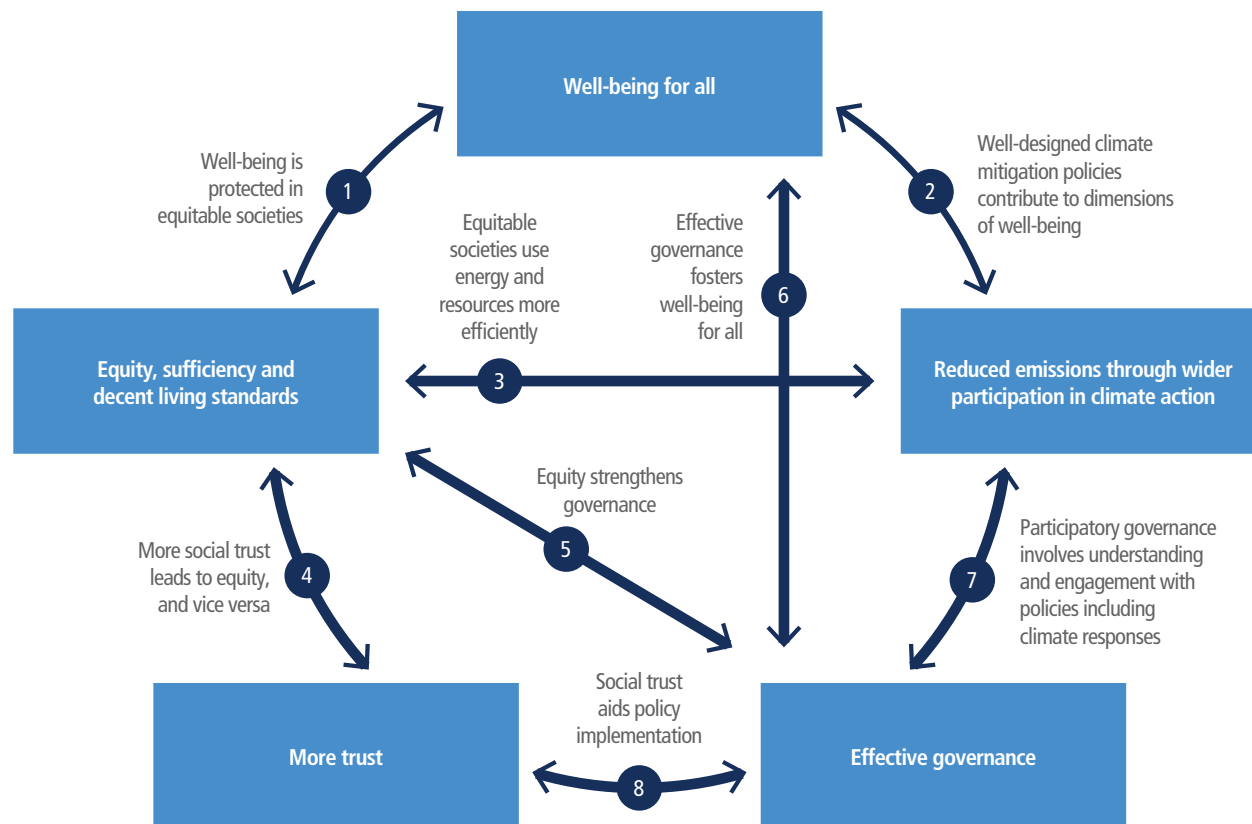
Well-being for all

1
Well-being is protected in equitable societies

2
Well-designed climate mitigation policies contribute to dimensions of well-being

Equitable societies use energy and resources more efficiently

Effective governance fosters well-being for all

6

Equity, sufficiency and decent living standards

3

Reduced emissions through wider participation in climate action

Equity strengthens governance

5

More social trust leads to equity, and vice versa

4

Participatory governance involves understanding and engagement with policies including climate responses

7

Social trust aids policy implementation

More trust

8

Effective governance